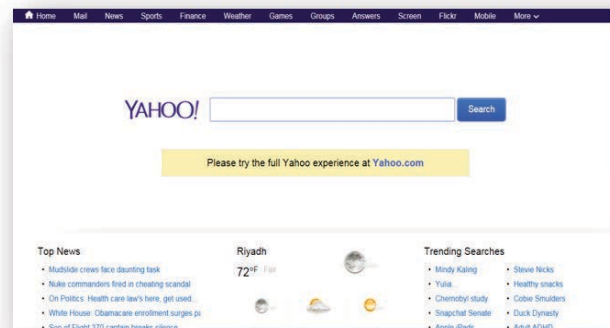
Home Mail News Sports Finance Weather Games Groups Answers Screen Flickr Mobile More

YAHOO! Search

Please try the full Yahoo experience at Yahoo.com

Top News
• Mudslide crews face daunting task
• Nuke commanders fired in cheating scandal
• On Politics: Health care law's here, get used...
• White House: Obamacare enrollment surges pa
• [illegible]

Riyadh
72°F Fair

Trending Searches
• Mindy Kaling
• Yulia
• Chernobyl study
• Snapchat Senate
• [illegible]
• Stevie Nicks
• Healthy snacks
• Cobie Smulders
• Duck Dynasty
• Adult ADHD